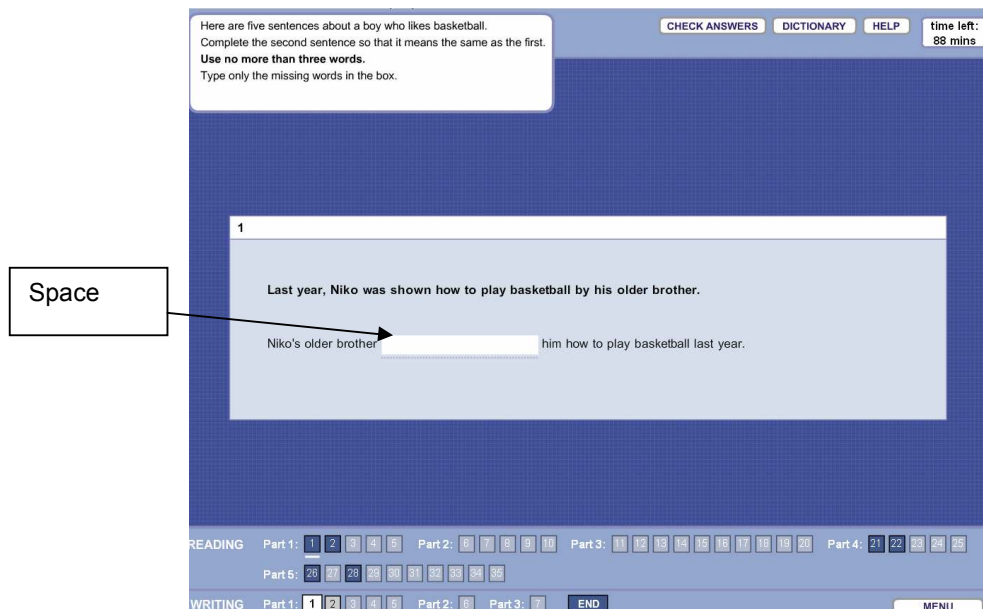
Here are five sentences about a boy who likes basketball.
Complete the second sentence so that it means the same as the first.
**Use no more than three words.**
Type only the missing words in the box.

CHECK ANSWERS DICTIONARY HELP time left: 88 mins

1

Space

**Last year, Niko was shown how to play basketball by his older brother.**

Niko's older brother [ ] him how to play basketball last year.

READING Part 1: 1 2 3 4 5 Part 2: 6 7 8 9 10 Part 3: 11 12 13 14 15 16 17 18 19 20 Part 4: 21 22 23 24 25
Part 5: 26 27 28 29 30 31 32 33 34 35

WRITING Part 1: 1 2 3 4 5 Part 2: 6 Part 3: 7 END

MENU